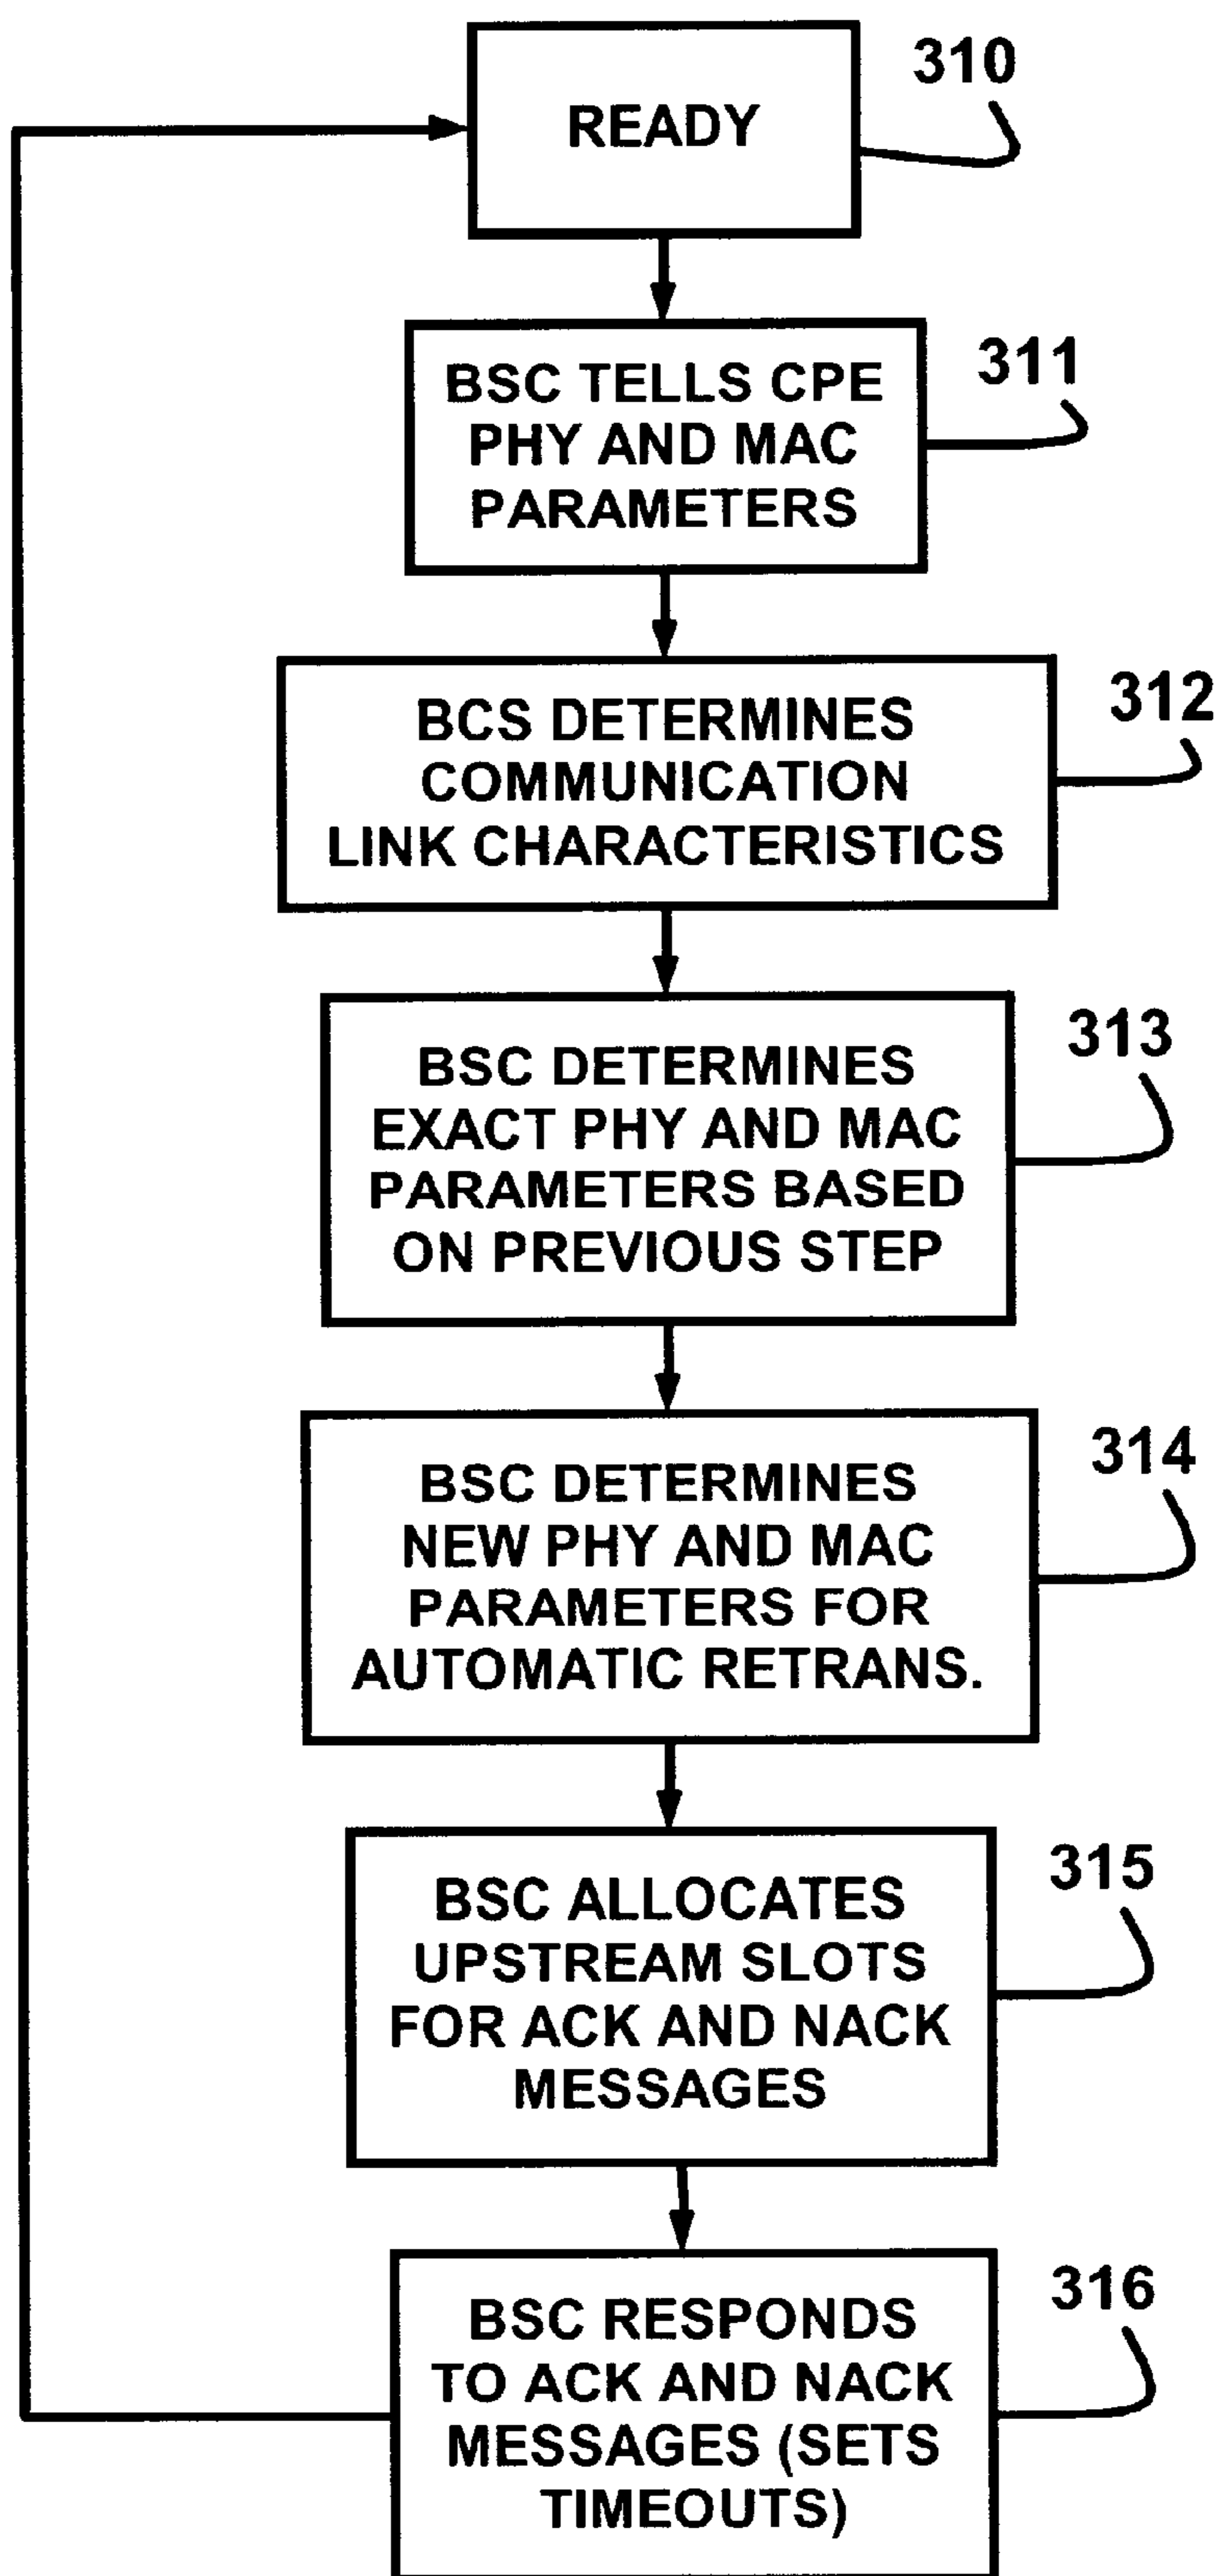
READY

310

BSC TELLS CPE PHY AND MAC PARAMETERS

311

BCS DETERMINES COMMUNICATION LINK CHARACTERISTICS

312

BSC DETERMINES EXACT PHY AND MAC PARAMETERS BASED ON PREVIOUS STEP

313

BSC DETERMINES NEW PHY AND MAC PARAMETERS FOR AUTOMATIC RETRANS.

314

BSC ALLOCATES UPSTREAM SLOTS FOR ACK AND NACK MESSAGES

315

BSC RESPONDS TO ACK AND NACK MESSAGES (SETS TIMEOUTS)

316